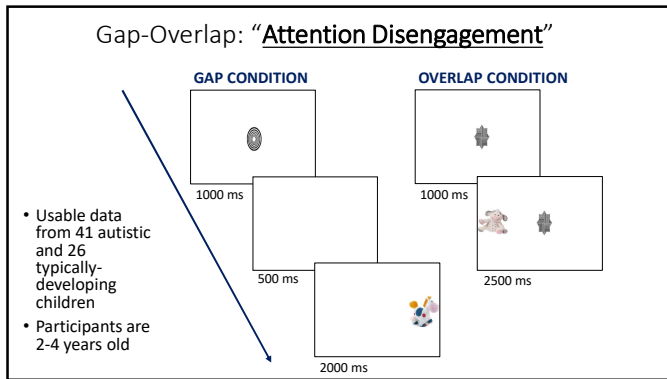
Gap-Overlap: "Attention Disengagement"

GAP CONDITION

OVERLAP CONDITION

1000 ms

500 ms

2000 ms

1000 ms

2500 ms

- Usable data from 41 autistic and 26 typically-developing children
- Participants are 2-4 years old